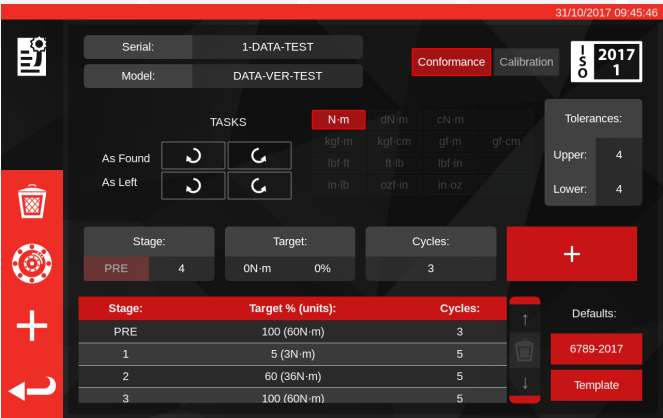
31/10/2017 09:45:46

Serial: 1-DATA-TEST
Model: DATA-VER-TEST

Conformance Calibration

ISO 2017 1

TASKS
As Found
As Left

N·m dN·m cN·m
kgf·m kgf·cm gf·m gf·cm
lbf·ft ft·lb lbf·in
in·lb ozf·in in·oz

Tolerances:
Upper: 4
Lower: 4

Stage: PRE 4
Target: 0N·m 0%
Cycles: 3

+

| Stage: | Target % (units): | Cycles: |
|---|---|---|
| PRE | 100 (60N·m) | 3 |
| 1 | 5 (3N·m) | 5 |
| 2 | 60 (36N·m) | 5 |
| 3 | 100 (60N·m) | 5 |

↑
↓

Defaults:
6789-2017
Template